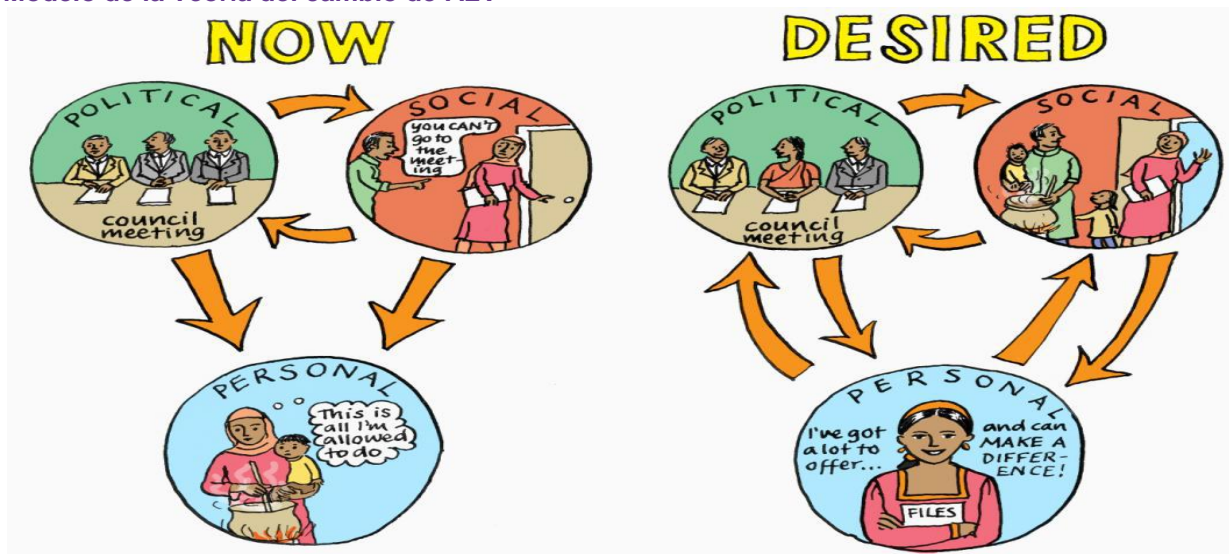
Modelo de la Teoría del cambio de AEV

NOW

POLITICAL

council meeting

SOCIAL

YOU CAN'T go to the meeting

PERSONAL

This is all I'm allowed to do

DESIRED

POLITICAL

council meeting

SOCIAL

PERSONAL

I've got a lot to offer...

and can MAKE A DIFFERENCE!

FILES